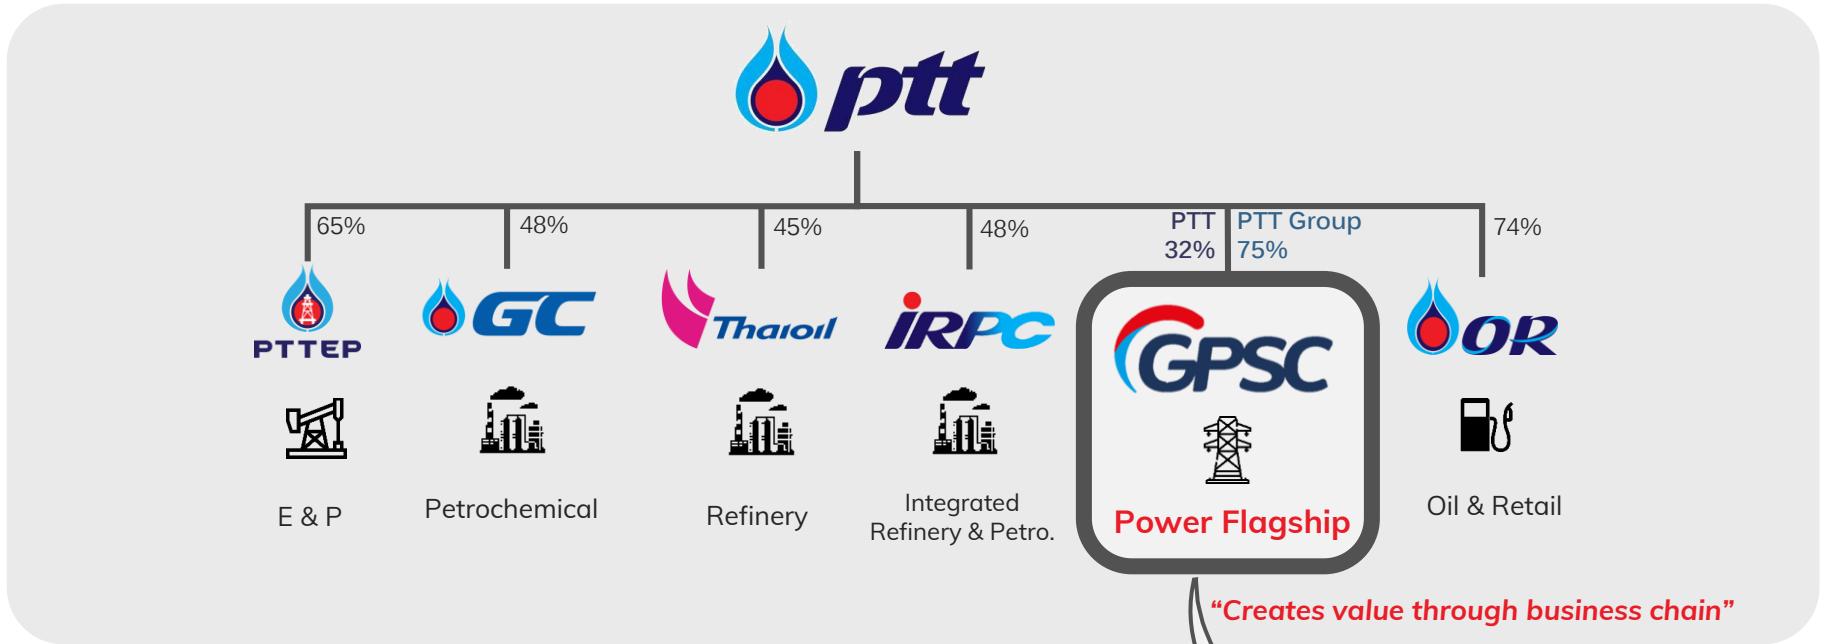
ptt

65%
PTTEP
E & P

48%
GC
Petrochemical

45%
Thaioil
Refinery

48%
IRPC
Integrated Refinery & Petro.

PTT 32%
PTT Group 75%
GPSC
Power Flagship

74%
OR
Oil & Retail

“Creates value through business chain”